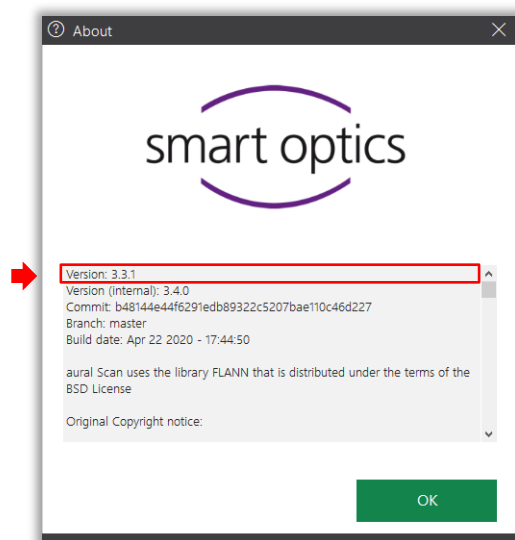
About

smart optics

Version: 3.3.1
Version (internal): 3.4.0
Commit: b48144e44f6291edb89322c5207bae110c46d227
Branch: master
Build date: Apr 22 2020 - 17:44:50

aural Scan uses the library FLANN that is distributed under the terms of the BSD License

Original Copyright notice:

OK